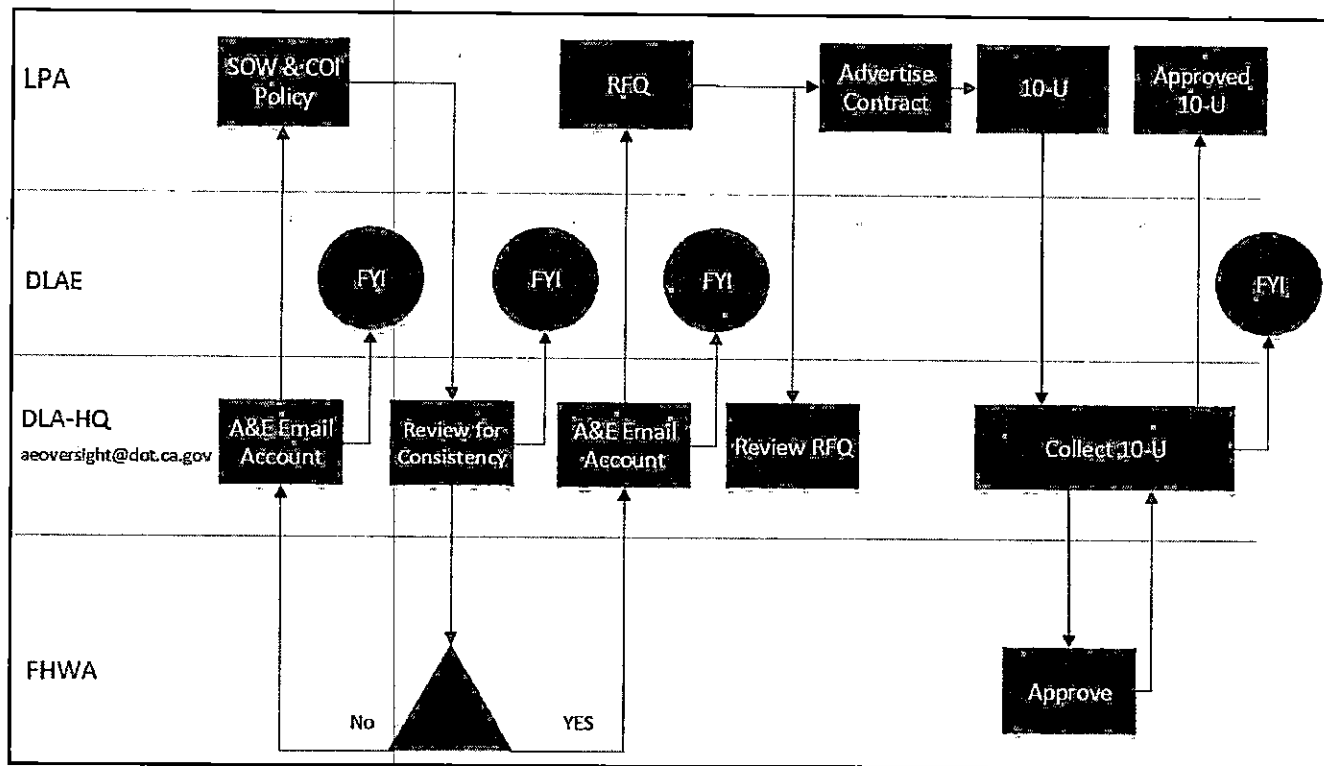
LPA

SOW & COI Policy

RFQ

Advertise Contract

10-U

Approved 10-U

DLAE

FYI

FYI

FYI

FYI

DLA-HQ
aeoversight@dot.ca.gov

A&E Email Account

Review for Consistency

A&E Email Account

Review RFQ

Collect 10-U

FHWA

No

YES

Approve